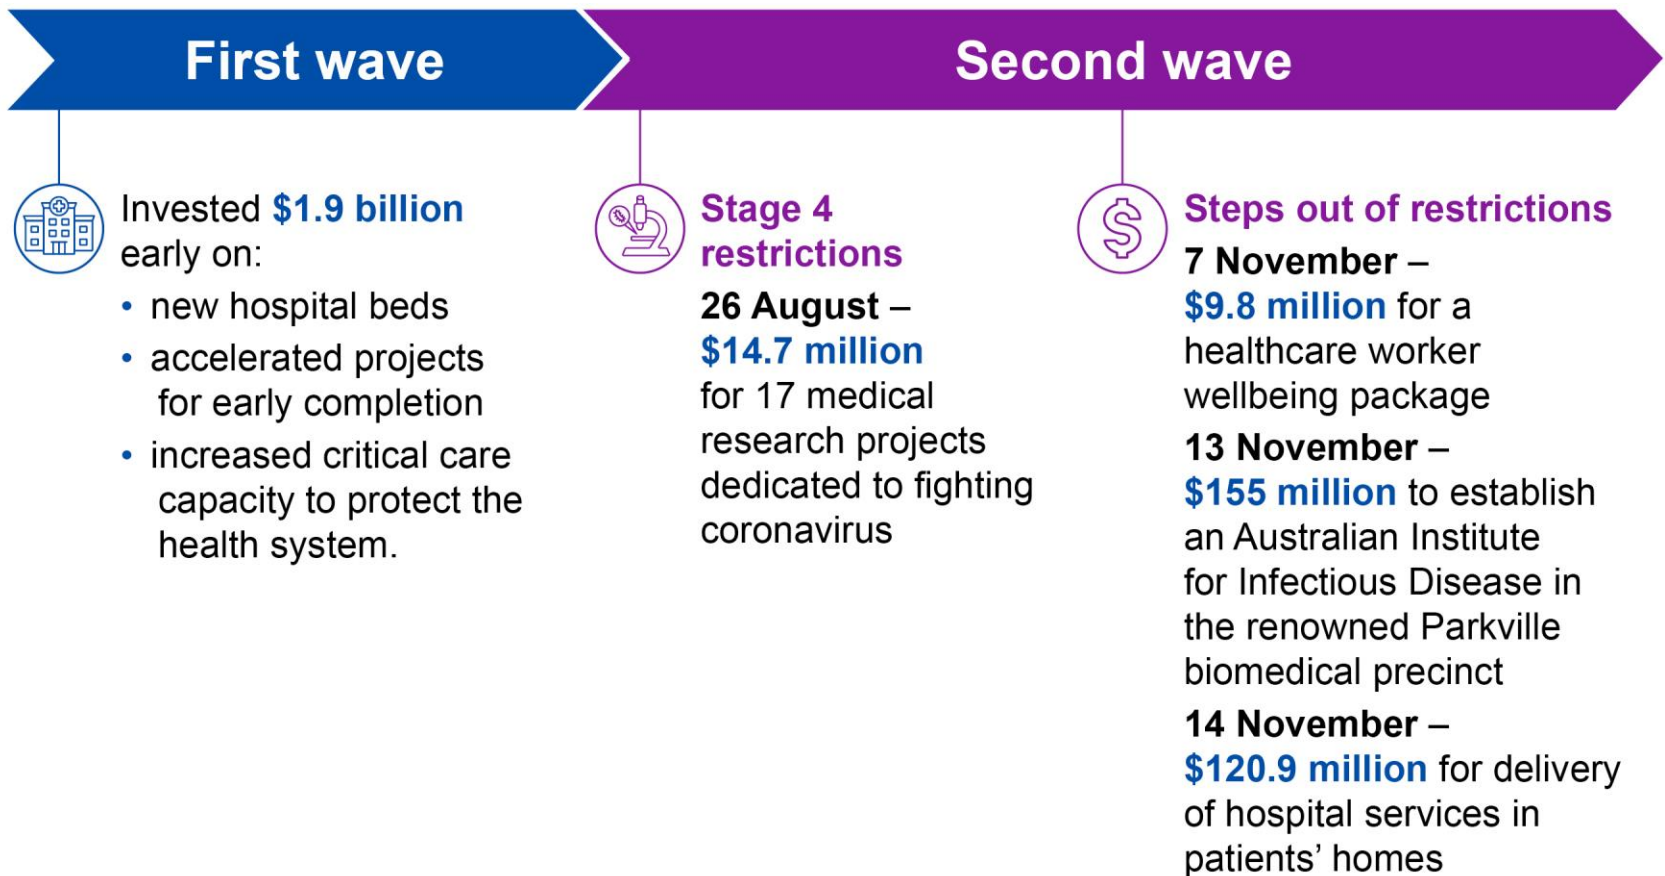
First wave

Second wave

Invested $1.9 billion early on:

• new hospital beds
• accelerated projects for early completion
• increased critical care capacity to protect the health system.

Stage 4 restrictions

26 August – $14.7 million for 17 medical research projects dedicated to fighting coronavirus

Steps out of restrictions

7 November – $9.8 million for a healthcare worker wellbeing package

13 November – $155 million to establish an Australian Institute for Infectious Disease in the renowned Parkville biomedical precinct

14 November – $120.9 million for delivery of hospital services in patients' homes